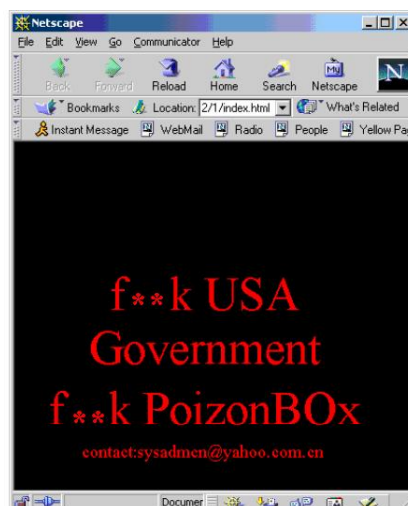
Netscape

File Edit View Go Communicator Help

Back Forward Reload Home Search Netscape

Bookmarks Location: 2/1/index.html What's Related

Instant Message WebMail Radio People Yellow Pa

f**k USA Government

f**k PoizonBOx

contact:sysadmen@yahoo.com.cn

Documer